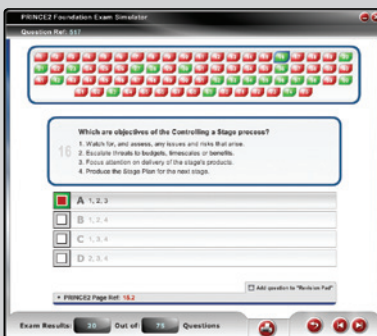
PRINCE2 Foundation Exam Simulator

Question Ref: 517

Which are objectives of the Controlling a Stage process?

16

1. Watch for, and assess, any issues and risks that arise.
2. Escalate threats to budgets, timescales or benefits.
3. Focus attention on delivery of the stage's products.
4. Produce the Stage Plan for the next stage.

A 1, 2, 3

B 1, 2, 4

C 1, 3, 4

D 2, 3, 4

Add question to "Revision Pad"

PRINCE2 Page Ref: 18.2

Exam Results: 20 Out of: 75 Questions